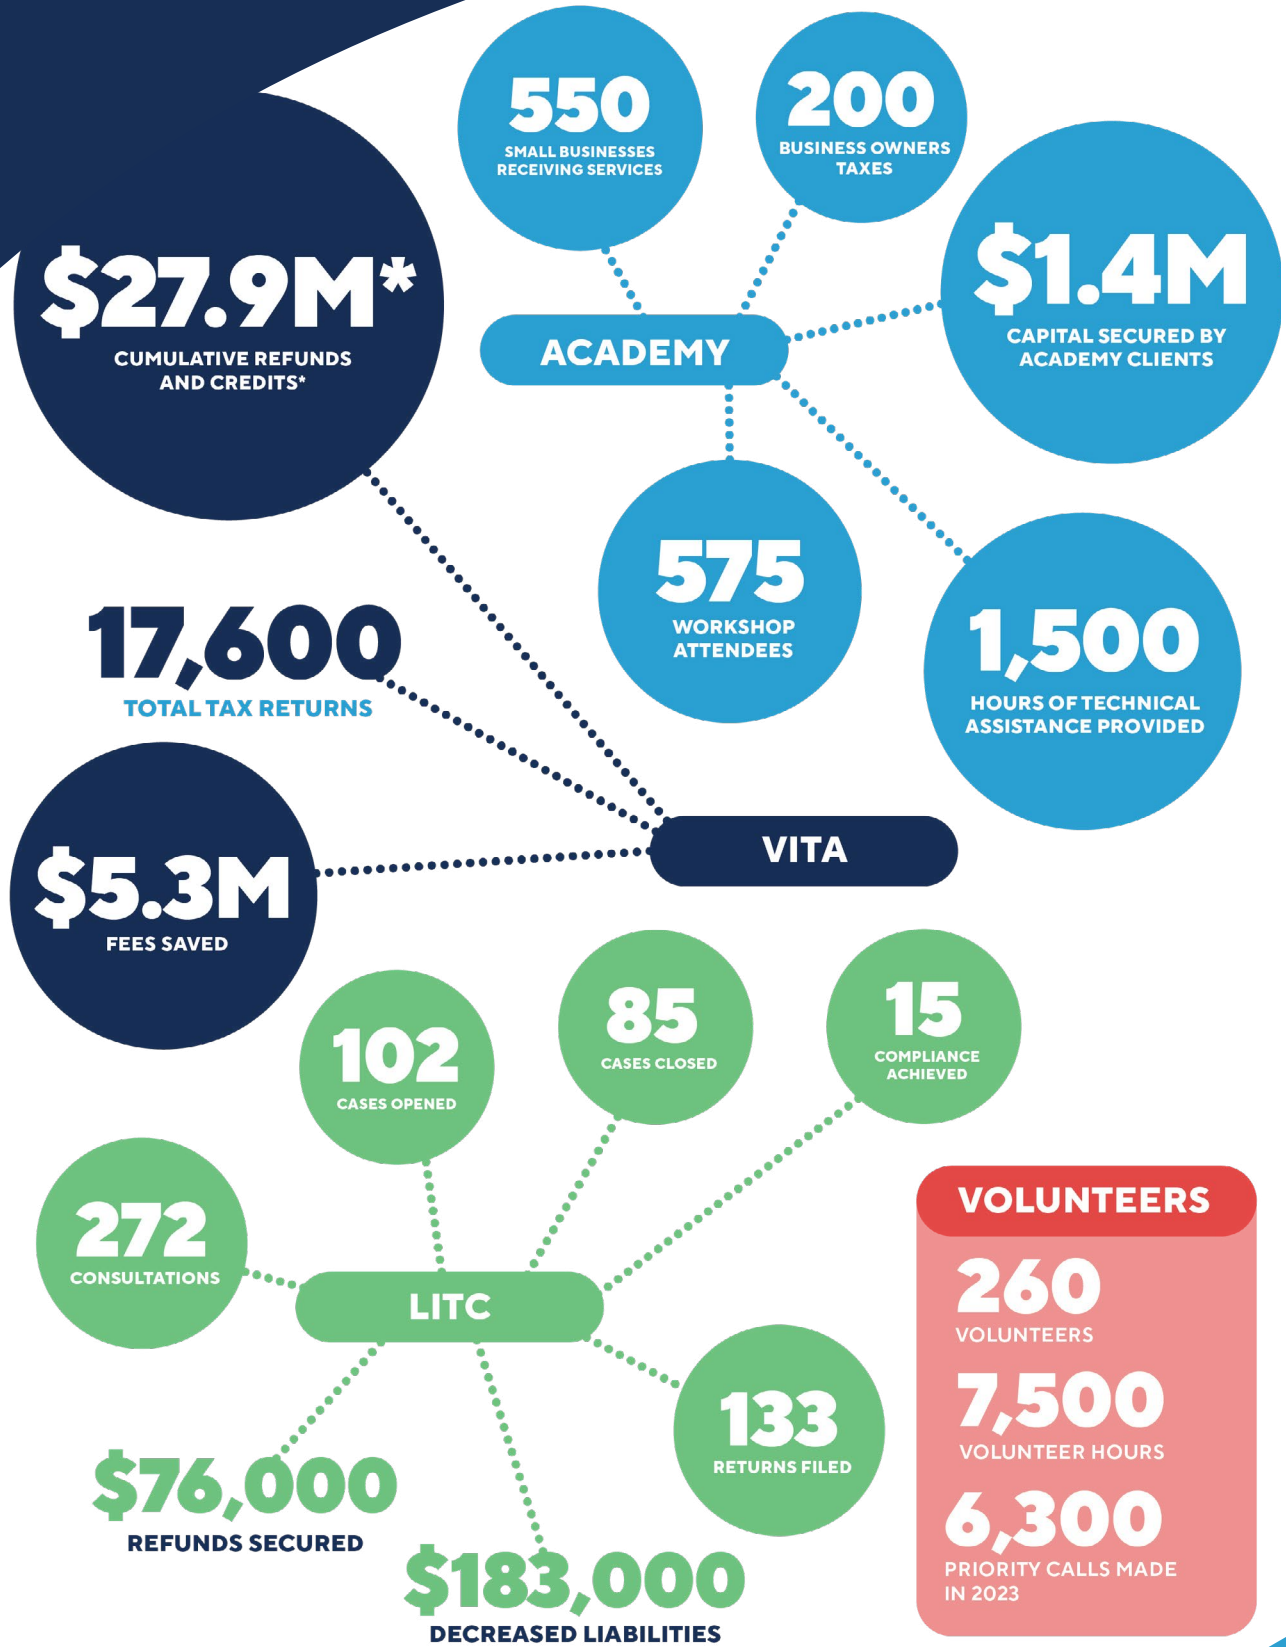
550
SMALL BUSINESSES RECEIVING SERVICES

200
BUSINESS OWNERS TAXES

$27.9M*
CUMULATIVE REFUNDS AND CREDITS*

ACADEMY

$1.4M
CAPITAL SECURED BY ACADEMY CLIENTS

575
WORKSHOP ATTENDEES

1,500
HOURS OF TECHNICAL ASSISTANCE PROVIDED

17,600
TOTAL TAX RETURNS

VITA

$5.3M
FEES SAVED

102
CASES OPENED

85
CASES CLOSED

15
COMPLIANCE ACHIEVED

272
CONSULTATIONS

LITC

133
RETURNS FILED

$76,000
REFUNDS SECURED

$183,000
DECREASED LIABILITIES

VOLUNTEERS

260
VOLUNTEERS

7,500
VOLUNTEER HOURS

6,300
PRIORITY CALLS MADE IN 2023